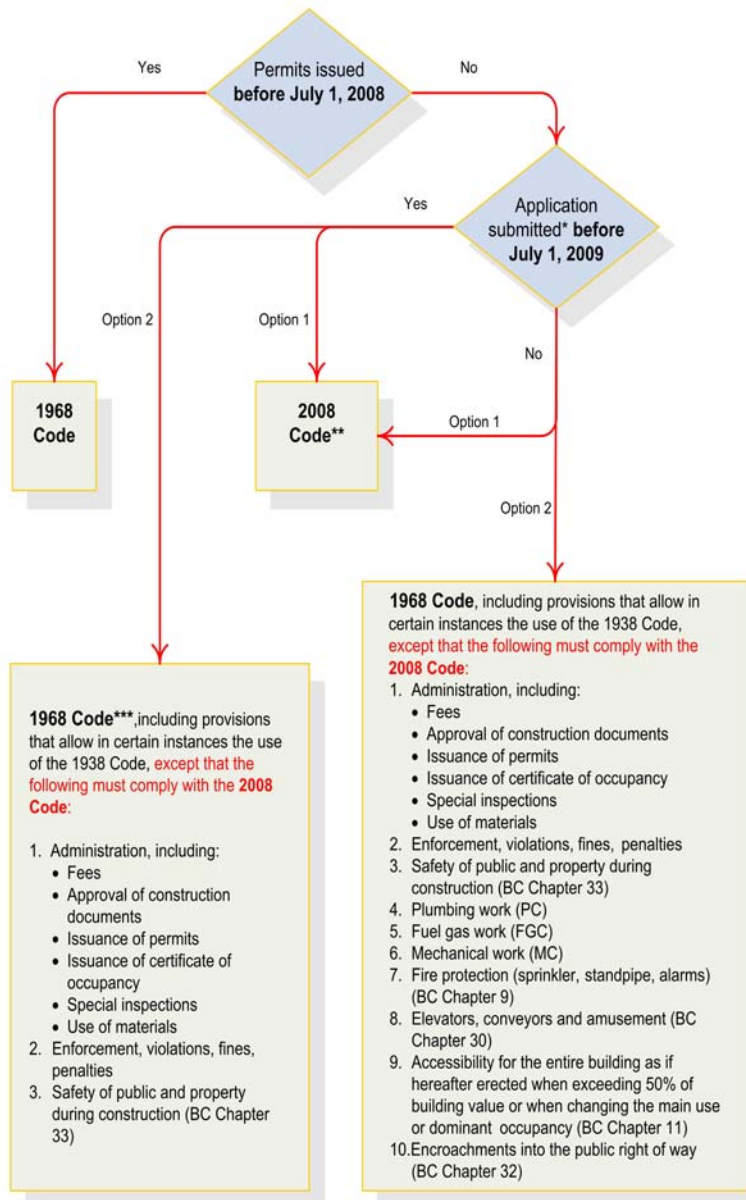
Yes

Permits issued **before July 1, 2008**

No

Yes

Application submitted* **before July 1, 2009**

Option 2

Option 1

No

1968 Code

2008 Code**

Option 1

Option 2

**1968 Code**, including provisions that allow in certain instances the use of the 1938 Code, except that the following must comply with the **2008 Code**:

1. Administration, including:
   - Fees
   - Approval of construction documents
   - Issuance of permits
   - Issuance of certificate of occupancy
   - Special inspections
   - Use of materials
2. Enforcement, violations, fines, penalties
3. Safety of public and property during construction (BC Chapter 33)
4. Plumbing work (PC)
5. Fuel gas work (FGC)
6. Mechanical work (MC)
7. Fire protection (sprinkler, standpipe, alarms) (BC Chapter 9)
8. Elevators, conveyors and amusement (BC Chapter 30)
9. Accessibility for the entire building as if hereafter erected when exceeding 50% of building value or when changing the main use or dominant occupancy (BC Chapter 11)
10. Encroachments into the public right of way (BC Chapter 32)

**1968 Code*****,including provisions that allow in certain instances the use of the 1938 Code, except that the following must comply with the **2008 Code**:

1. Administration, including:
   - Fees
   - Approval of construction documents
   - Issuance of permits
   - Issuance of certificate of occupancy
   - Special inspections
   - Use of materials
2. Enforcement, violations, fines, penalties
3. Safety of public and property during construction (BC Chapter 33)